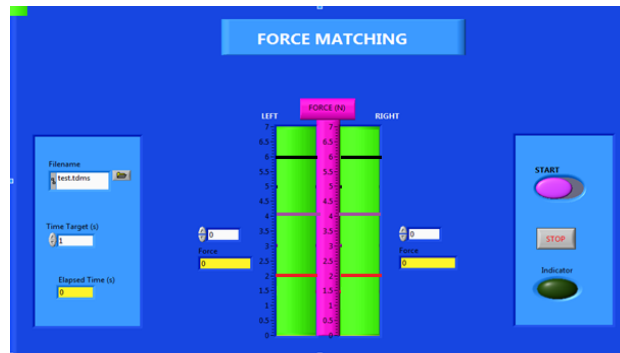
FORCE MATCHING

Filename
test.tdms

Time Target (s)
1

Elapsed Time (s)
0

0
Force
0

LEFT
FORCE (N)
RIGHT

| 7 | 7 | 7 |
|---|---|---|
| 6.5 | 6.5 | 6.5 |
| 6 | 6 | 6 |
| 5.5 | 5.5 | 5.5 |
| 5 | 5 | 5 |
| 4.5 | 4.5 | 4.5 |
| 4 | 4 | 4 |
| 3.5 | 3.5 | 3.5 |
| 3 | 3 | 3 |
| 2.5 | 2.5 | 2.5 |
| 2 | 2 | 2 |
| 1.5 | 1.5 | 1.5 |
| 1 | 1 | 1 |
| 0.5 | 0.5 | 0.5 |
| 0 | 0 | 0 |

0
Force
0

START

STOP

Indicator